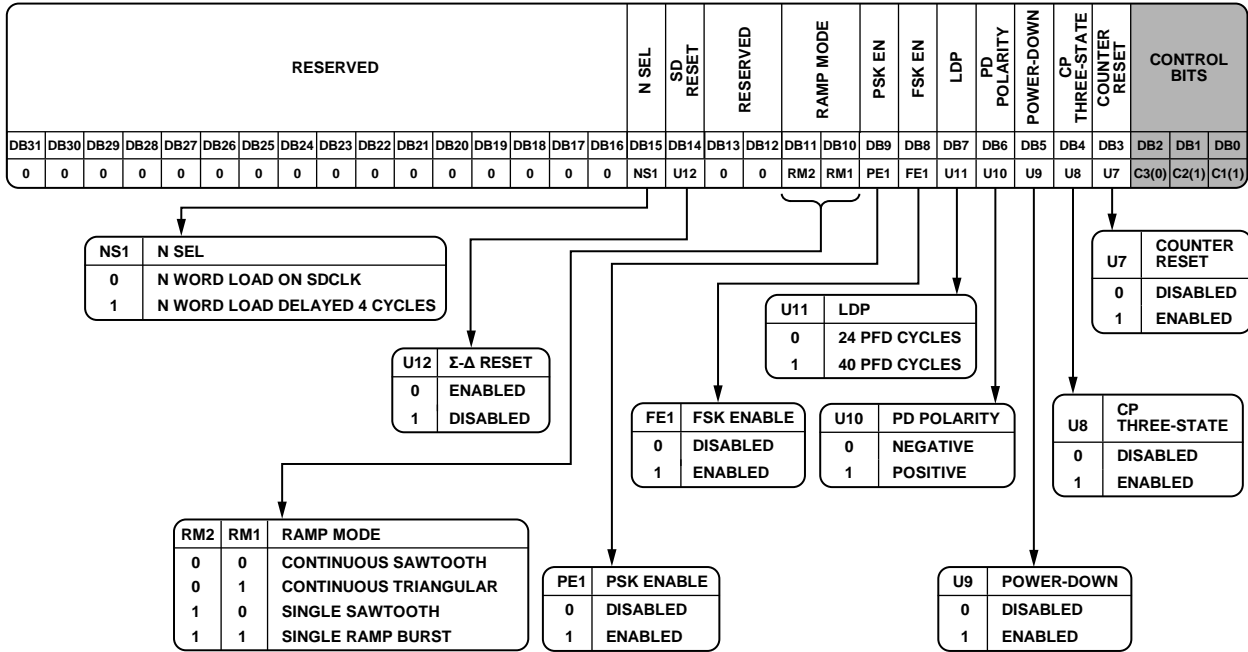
| RESERVED | | | | | | | | | | | | | | | | N SEL | SD RESET | RESERVED | | RAMP MODE | | PSK EN | FSK EN | LDP | PD POLARITY | POWER-DOWN | CP THREE-STATE | COUNTER RESET | CONTROL BITS | | |
|---|---|---|---|---|---|---|---|---|---|---|---|---|---|---|---|---|---|---|---|---|---|---|---|---|---|---|---|---|---|---|---|
| DB31 | DB30 | DB29 | DB28 | DB27 | DB26 | DB25 | DB24 | DB23 | DB22 | DB21 | DB20 | DB19 | DB18 | DB17 | DB16 | DB15 | DB14 | DB13 | DB12 | DB11 | DB10 | DB9 | DB8 | DB7 | DB6 | DB5 | DB4 | DB3 | DB2 | DB1 | DB0 |
| 0 | 0 | 0 | 0 | 0 | 0 | 0 | 0 | 0 | 0 | 0 | 0 | 0 | 0 | 0 | 0 | NS1 | U12 | 0 | 0 | RM2 | RM1 | PE1 | FE1 | U11 | U10 | U9 | U8 | U7 | C3(0) | C2(1) | C1(1) |

| NS1 | N SEL |
|---|---|
| 0 | N WORD LOAD ON SDCLK |
| 1 | N WORD LOAD DELAYED 4 CYCLES |

| U7 | COUNTER RESET |
|---|---|
| 0 | DISABLED |
| 1 | ENABLED |

| U11 | LDP |
|---|---|
| 0 | 24 PFD CYCLES |
| 1 | 40 PFD CYCLES |

| U12 | Σ-Δ RESET |
|---|---|
| 0 | ENABLED |
| 1 | DISABLED |

| FE1 | FSK ENABLE |
|---|---|
| 0 | DISABLED |
| 1 | ENABLED |

| U10 | PD POLARITY |
|---|---|
| 0 | NEGATIVE |
| 1 | POSITIVE |

| U8 | CP THREE-STATE |
|---|---|
| 0 | DISABLED |
| 1 | ENABLED |

| RM2 | RM1 | RAMP MODE |
|---|---|---|
| 0 | 0 | CONTINUOUS SAWTOOTH |
| 0 | 1 | CONTINUOUS TRIANGULAR |
| 1 | 0 | SINGLE SAWTOOTH |
| 1 | 1 | SINGLE RAMP BURST |

| PE1 | PSK ENABLE |
|---|---|
| 0 | DISABLED |
| 1 | ENABLED |

| U9 | POWER-DOWN |
|---|---|
| 0 | DISABLED |
| 1 | ENABLED |